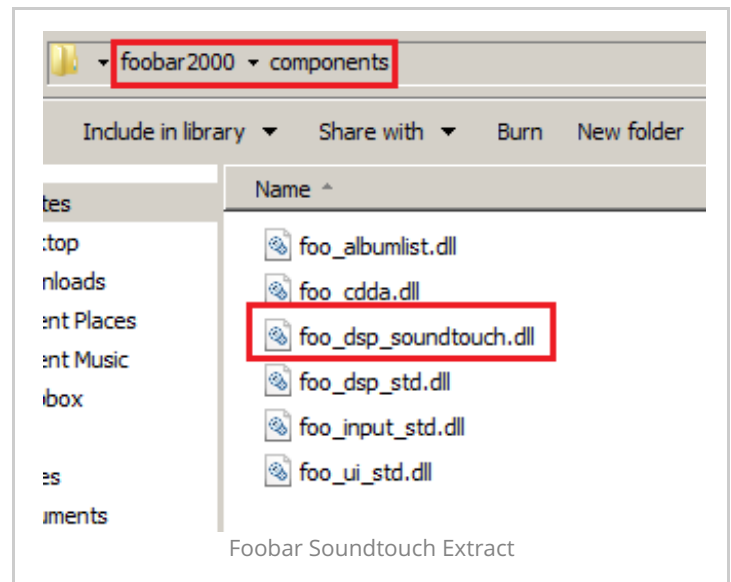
foobar2000 ▸ components

Include in library ▾ Share with ▾ Burn New folder

Name

tes
ctop
nloads
ent Places
ent Music
pbox
es
uments

foo_albumlist.dll
foo_cdda.dll
foo_dsp_soundtouch.dll
foo_dsp_std.dll
foo_input_std.dll
foo_ui_std.dll

Foobar Soundtouch Extract